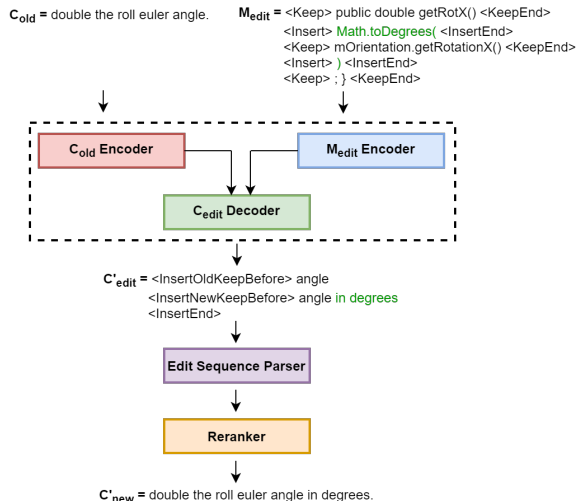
$C_{old}$ = double the roll euler angle.

$M_{edit}$ = <Keep> public double getRotX() <KeepEnd>
<Insert> Math.toDegrees( <InsertEnd>
<Keep> mOrientation.getRotationX() <KeepEnd>
<Insert> ) <InsertEnd>
<Keep> ; } <KeepEnd>

$C_{old}$ Encoder

$M_{edit}$ Encoder

$C_{edit}$ Decoder

$C'_{edit}$ = <InsertOldKeepBefore> angle
<InsertNewKeepBefore> angle in degrees
<InsertEnd>

Edit Sequence Parser

Reranker

$C'_{new}$ = double the roll euler angle in degrees.